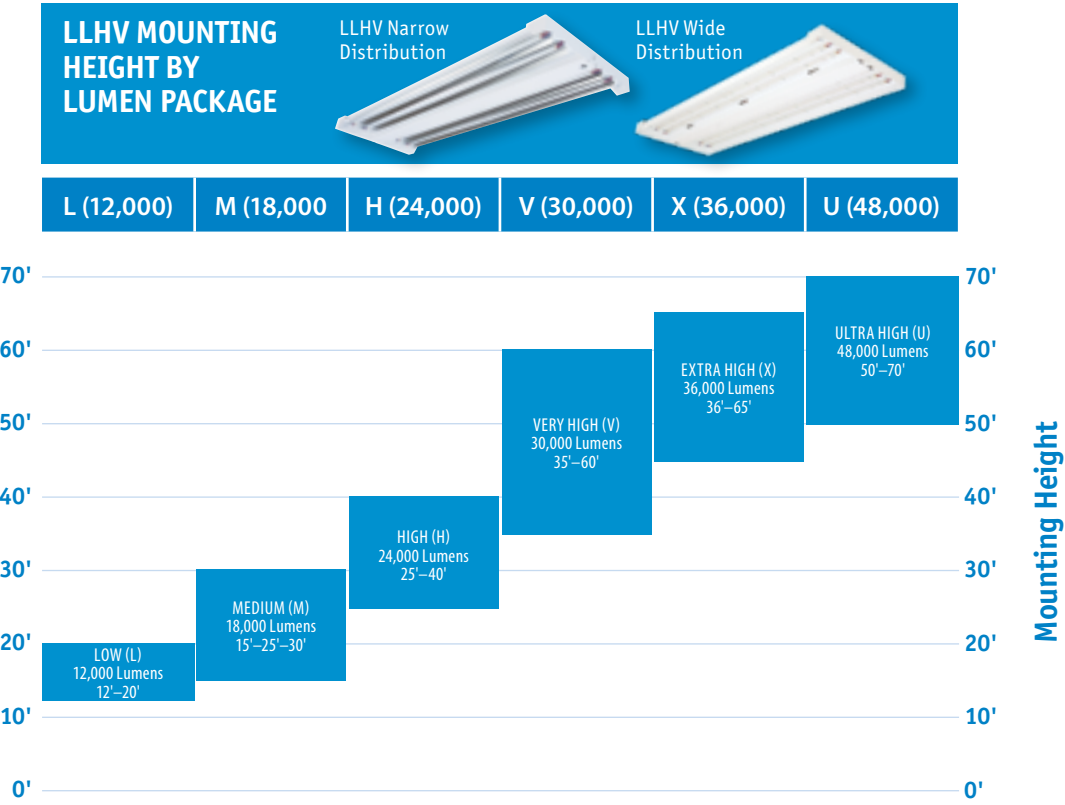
LLHV MOUNTING HEIGHT BY LUMEN PACKAGE

LLHV Narrow Distribution

LLHV Wide Distribution

| L (12,000) | M (18,000 | H (24,000) | V (30,000) | X (36,000) | U (48,000) |
|---|---|---|---|---|---|

70'
60'
50'
40'
30'
20'
10'
0'

LOW (L)
12,000 Lumens
12'–20'

MEDIUM (M)
18,000 Lumens
15'–25'–30'

HIGH (H)
24,000 Lumens
25'–40'

VERY HIGH (V)
30,000 Lumens
35'–60'

EXTRA HIGH (X)
36,000 Lumens
36'–65'

ULTRA HIGH (U)
48,000 Lumens
50'–70'

70'
60'
50'
40'
30'
20'
10'
0'

Mounting Height